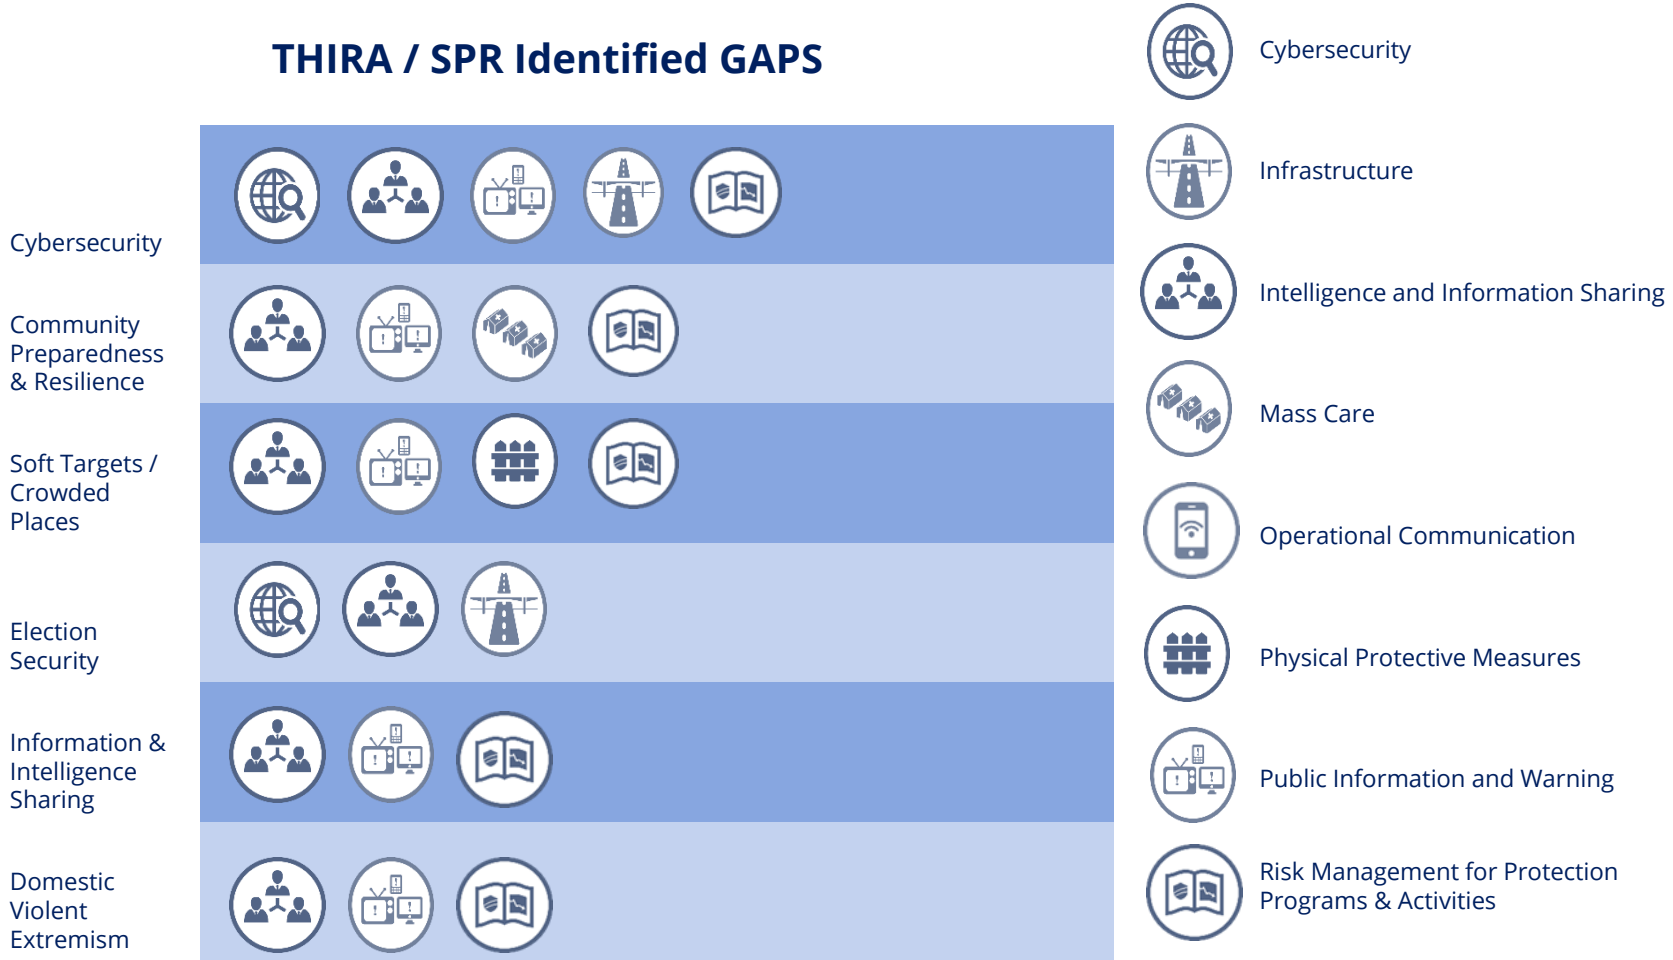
THIRA / SPR Identified GAPS

Cybersecurity

Community Preparedness & Resilience

Soft Targets / Crowded Places

Election Security

Information & Intelligence Sharing

Domestic Violent Extremism

Cybersecurity

Infrastructure

Intelligence and Information Sharing

Mass Care

Operational Communication

Physical Protective Measures

Public Information and Warning

Risk Management for Protection Programs & Activities